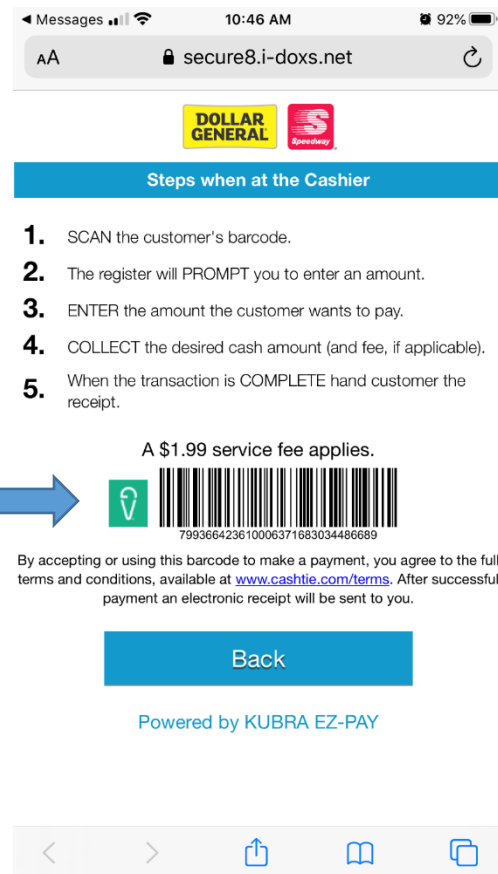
◀ Messages 10:46 AM 92%

AA secure8.i-doxs.net

DOLLAR GENERAL

Speedway

Steps when at the Cashier

1. SCAN the customer's barcode.

2. The register will PROMPT you to enter an amount.

3. ENTER the amount the customer wants to pay.

4. COLLECT the desired cash amount (and fee, if applicable).

5. When the transaction is COMPLETE hand customer the receipt.

A $1.99 service fee applies.

799366423610006371683034486689

By accepting or using this barcode to make a payment, you agree to the full terms and conditions, available at www.cashtie.com/terms. After successful payment an electronic receipt will be sent to you.

Back

Powered by KUBRA EZ-PAY